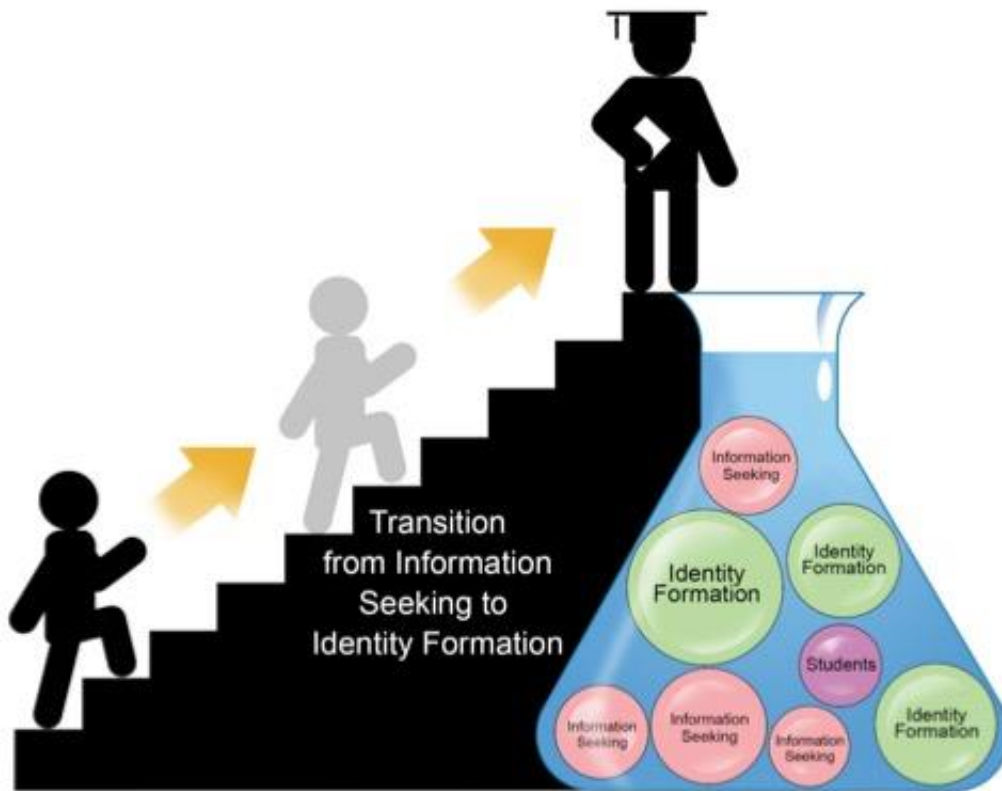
Transition from Information Seeking to Identity Formation

Information Seeking

Identity Formation

Identity Formation

Students

Identity Formation

Information Seeking

Information Seeking

Information Seeking